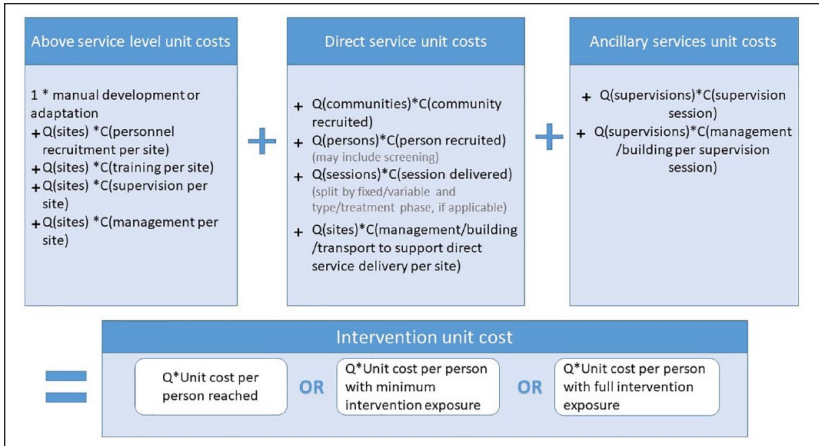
Above service level unit costs

1 * manual development or adaptation
+ Q(sites) *C(personnel recruitment per site)
+ Q(sites) *C(training per site)
+ Q(sites) *C(supervision per site)
+ Q(sites) *C(management per site)

+

Direct service unit costs

+ Q(communities)*C(community recruited)
+ Q(persons)*C(person recruited) (may include screening)
+ Q(sessions)*C(session delivered) (split by fixed/variable and type/treatment phase, if applicable)
+ Q(sites)*C(management/building /transport to support direct service delivery per site)

+

Ancillary services unit costs

+ Q(supervisions)*C(supervision session)
+ Q(supervisions)*C(management /building per supervision session)

=

Intervention unit cost

Q*Unit cost per person reached

OR

Q*Unit cost per person with minimum intervention exposure

OR

Q*Unit cost per person with full intervention exposure